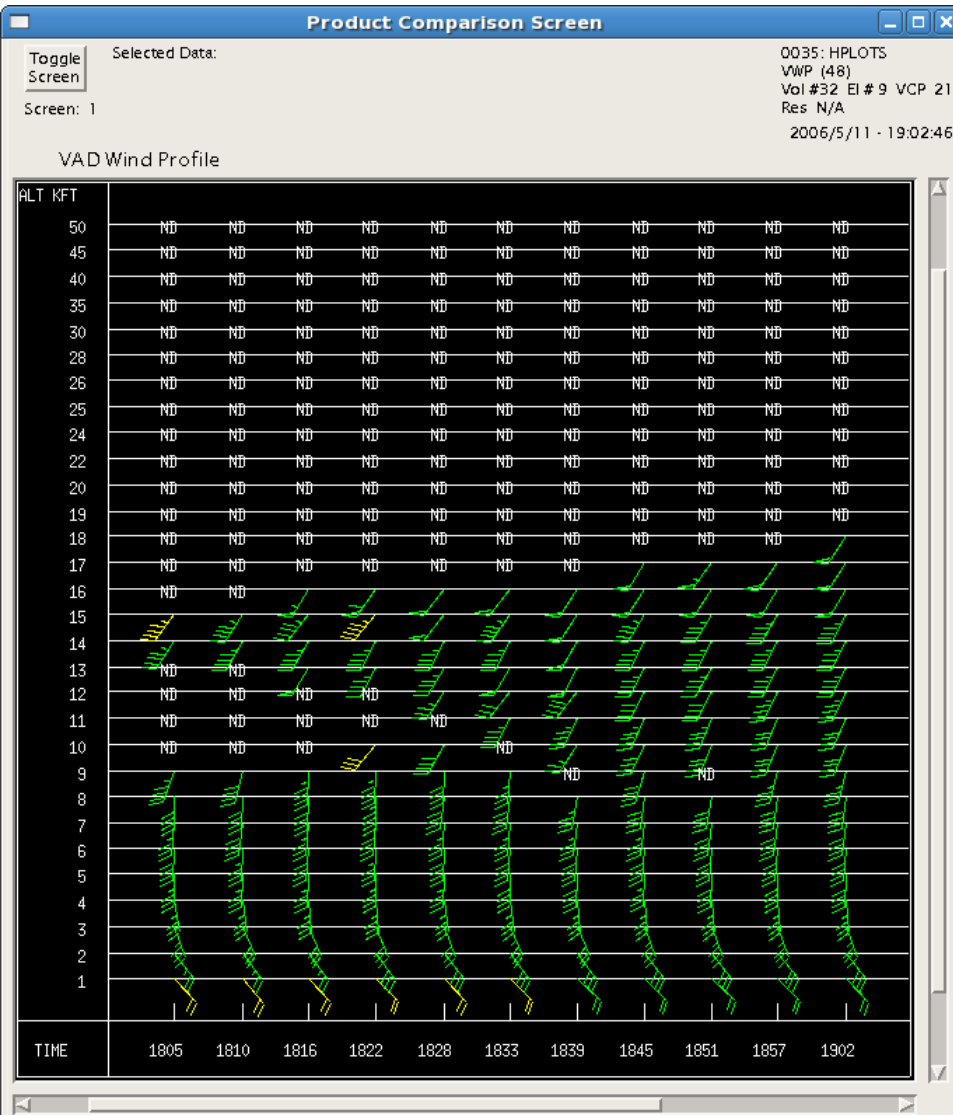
Product Comparison Screen

Toggle Screen

Screen: 1

Selected Data:

0035: HPLOTS
VWP (48)
Vol #32 El # 9 VCP 21
Res N/A
2006/5/11 - 19:02:46

VAD Wind Profile

ALT KFT

| ALT KFT | | | | | | | | | | | |
|---|---|---|---|---|---|---|---|---|---|---|---|
| 50 | ND | ND | ND | ND | ND | ND | ND | ND | ND | ND | ND |
| 45 | ND | ND | ND | ND | ND | ND | ND | ND | ND | ND | ND |
| 40 | ND | ND | ND | ND | ND | ND | ND | ND | ND | ND | ND |
| 35 | ND | ND | ND | ND | ND | ND | ND | ND | ND | ND | ND |
| 30 | ND | ND | ND | ND | ND | ND | ND | ND | ND | ND | ND |
| 28 | ND | ND | ND | ND | ND | ND | ND | ND | ND | ND | ND |
| 26 | ND | ND | ND | ND | ND | ND | ND | ND | ND | ND | ND |
| 25 | ND | ND | ND | ND | ND | ND | ND | ND | ND | ND | ND |
| 24 | ND | ND | ND | ND | ND | ND | ND | ND | ND | ND | ND |
| 22 | ND | ND | ND | ND | ND | ND | ND | ND | ND | ND | ND |
| 20 | ND | ND | ND | ND | ND | ND | ND | ND | ND | ND | ND |
| 19 | ND | ND | ND | ND | ND | ND | ND | ND | ND | ND | ND |
| 18 | ND | ND | ND | ND | ND | ND | ND | ND | ND | ND | |
| 17 | ND | ND | ND | ND | ND | ND | ND | | | | |
| 16 | ND | ND | | | | | | | | | |
| 15 | | | | | | | | | | | |
| 14 | | | | | | | | | | | |
| 13 | ND | ND | | | | | | | | | |
| 12 | ND | ND | ND | ND | | | | | | | |
| 11 | ND | ND | ND | ND | ND | | | | | | |
| 10 | ND | ND | ND | | | ND | | | | | |
| 9 | | | | | | | ND | | ND | | |
| 8 | | | | | | | | | | | |
| 7 | | | | | | | | | | | |
| 6 | | | | | | | | | | | |
| 5 | | | | | | | | | | | |
| 4 | | | | | | | | | | | |
| 3 | | | | | | | | | | | |
| 2 | | | | | | | | | | | |
| 1 | | | | | | | | | | | |
| TIME | 1805 | 1810 | 1816 | 1822 | 1828 | 1833 | 1839 | 1845 | 1851 | 1857 | 1902 |